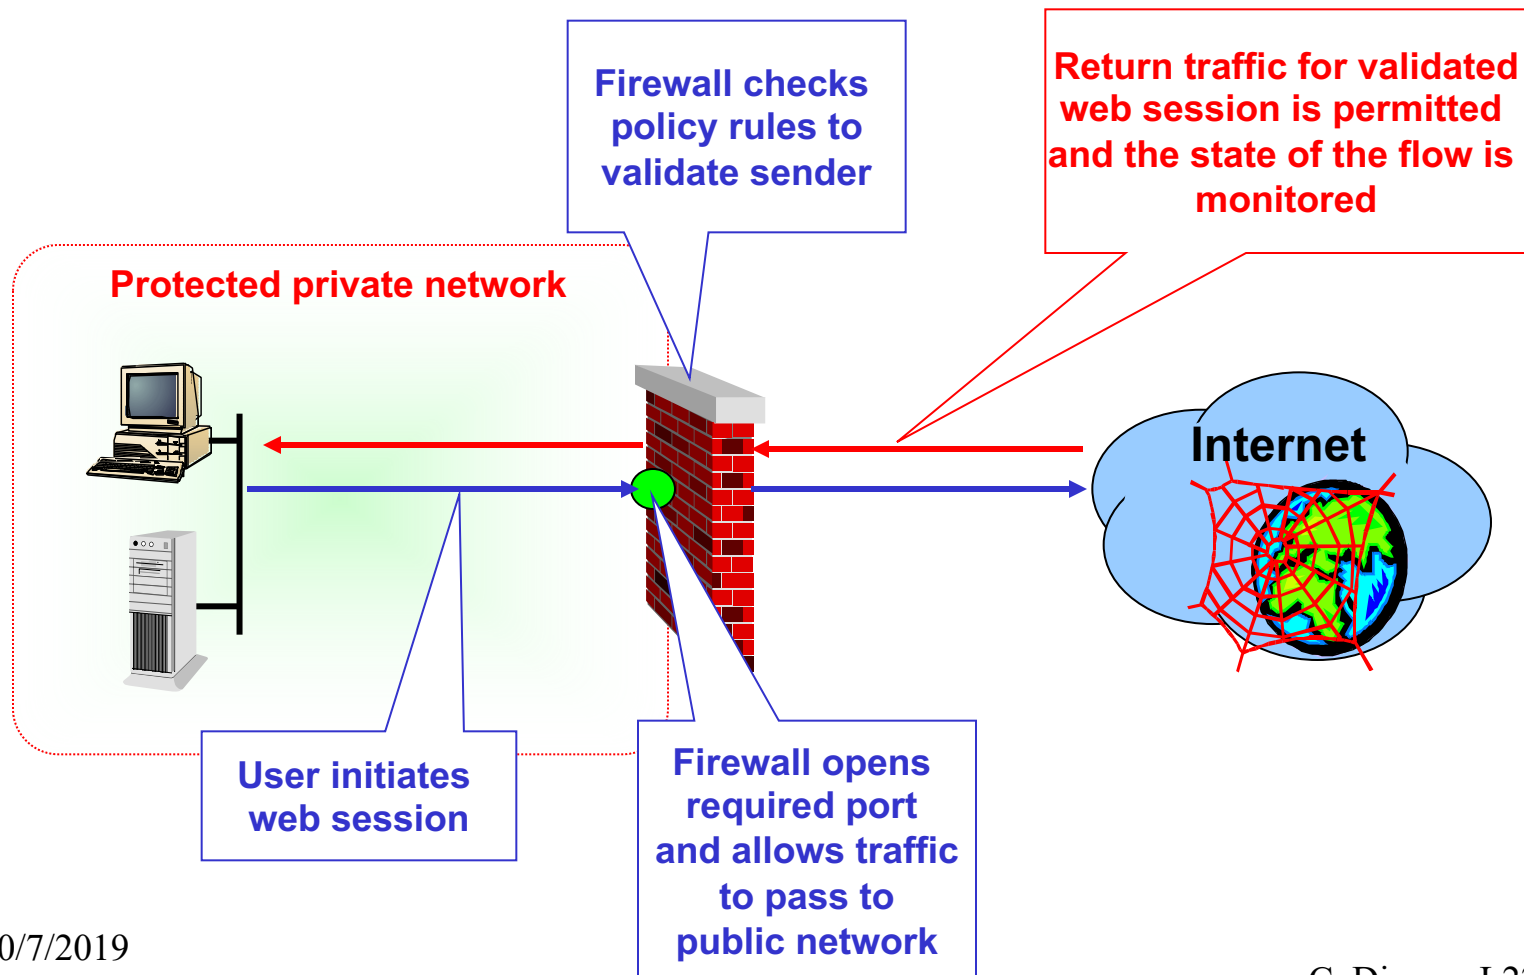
Firewall checks policy rules to validate sender

Return traffic for validated web session is permitted and the state of the flow is monitored

Protected private network

Internet

User initiates web session

Firewall opens required port and allows traffic to pass to public network

0/7/2019

C. Di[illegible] L2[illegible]